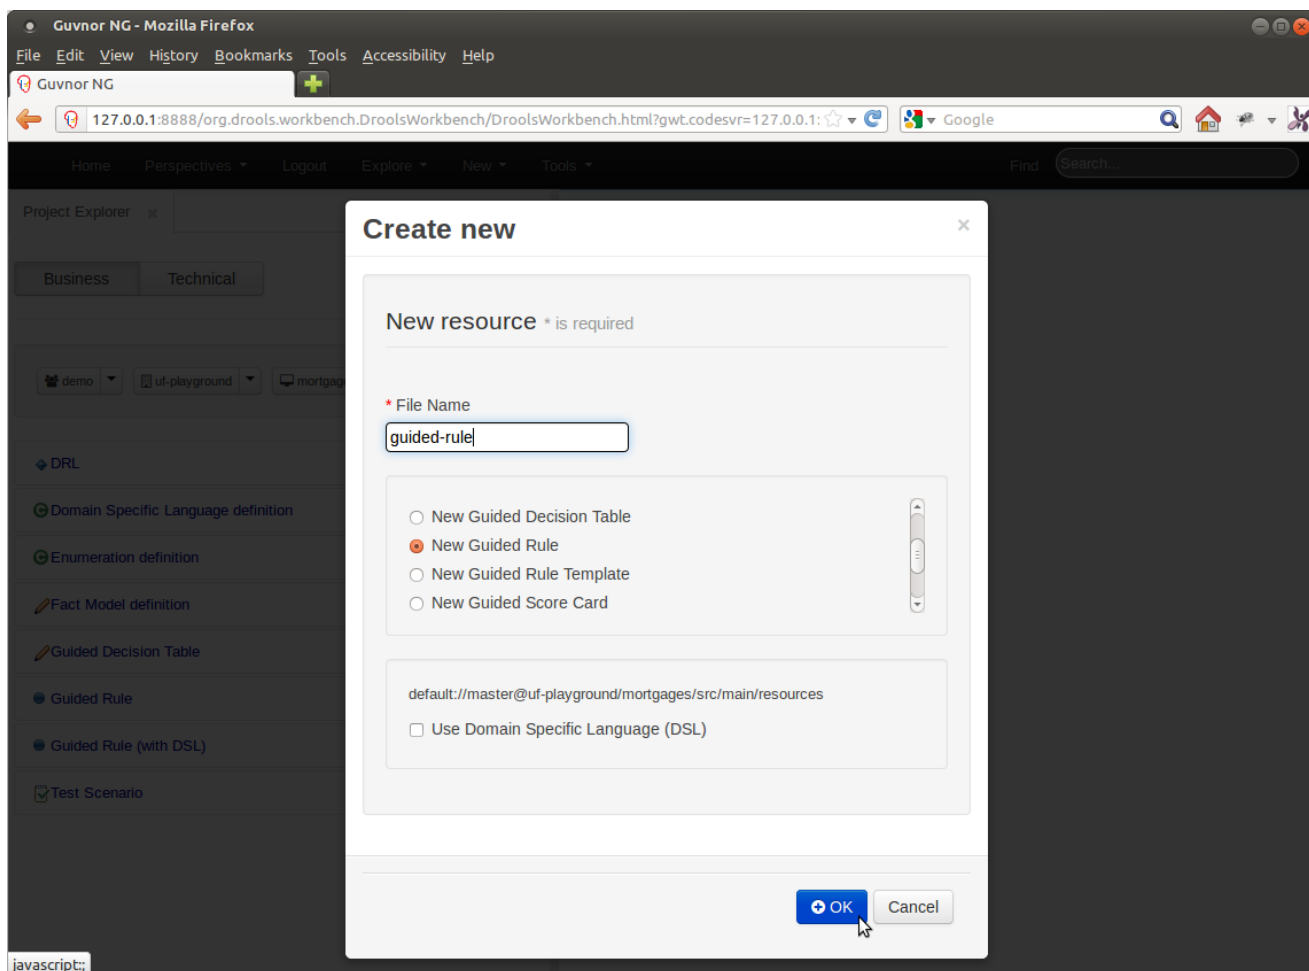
Guvnor NG - Mozilla Firefox

File Edit View History Bookmarks Tools Accessibility Help

Guvnor NG

127.0.0.1:8888/org.drools.workbench.DroolsWorkbench/DroolsWorkbench.html?gwt.codesvr=127.0.0.1:

Google

Home Perspectives Logout Explore New Tools Find Search...

Project Explorer ×

Business Technical

demo uf-playground mortgag

DRL

Domain Specific Language definition

Enumeration definition

Fact Model definition

Guided Decision Table

Guided Rule

Guided Rule (with DSL)

Test Scenario

Create new ×

New resource * is required

* File Name

guided-rule

New Guided Decision Table
New Guided Rule
New Guided Rule Template
New Guided Score Card

default://master@uf-playground/mortgages/src/main/resources

Use Domain Specific Language (DSL)

OK Cancel

javascript:;